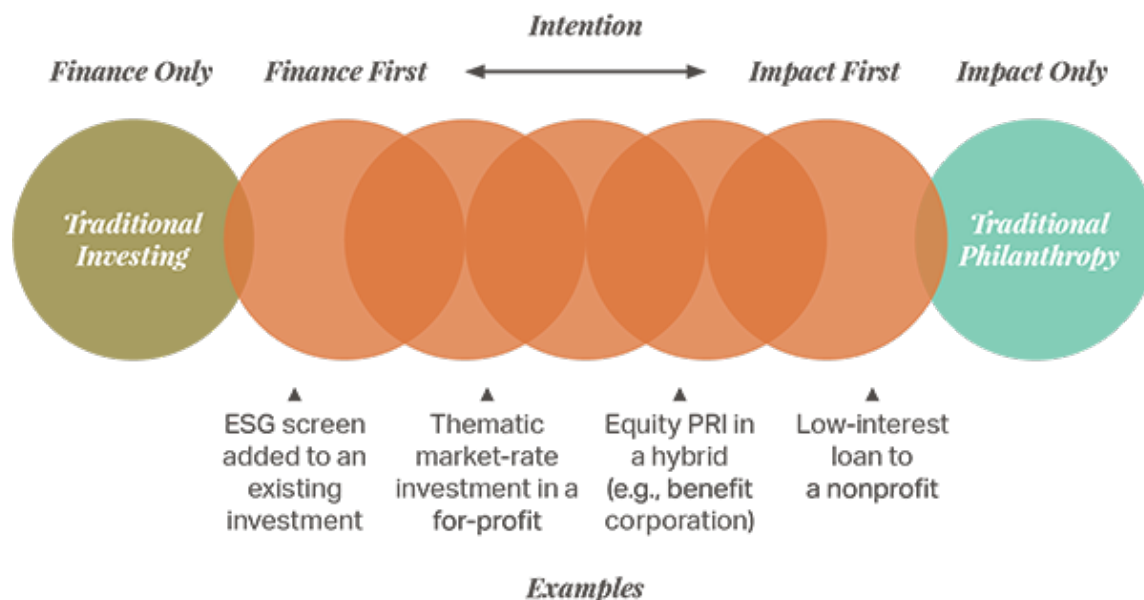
Intention

Finance Only

Finance First

Impact First

Impact Only

Traditional Investing

Traditional Philanthropy

ESG screen added to an existing investment

Thematic market-rate investment in a for-profit

Equity PRI in a hybrid (e.g., benefit corporation)

Low-interest loan to a nonprofit

Examples